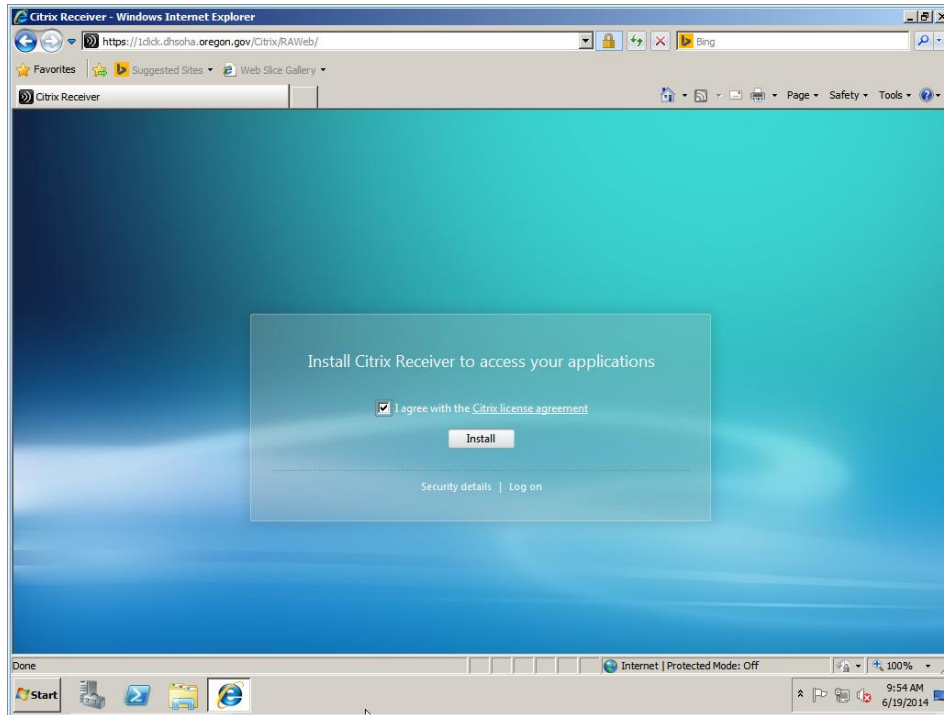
Citrix Receiver - Windows Internet Explorer

https://1click.dhsoha.oregon.gov/Citrix/RAWeb/

Bing

Favorites

Suggested Sites ▾

Web Slice Gallery ▾

Citrix Receiver

Page ▾ Safety ▾ Tools ▾

Install Citrix Receiver to access your applications

I agree with the Citrix license agreement

Install

Security details | Log on

Done

Internet | Protected Mode: Off

100%

Start

9:54 AM
6/19/2014